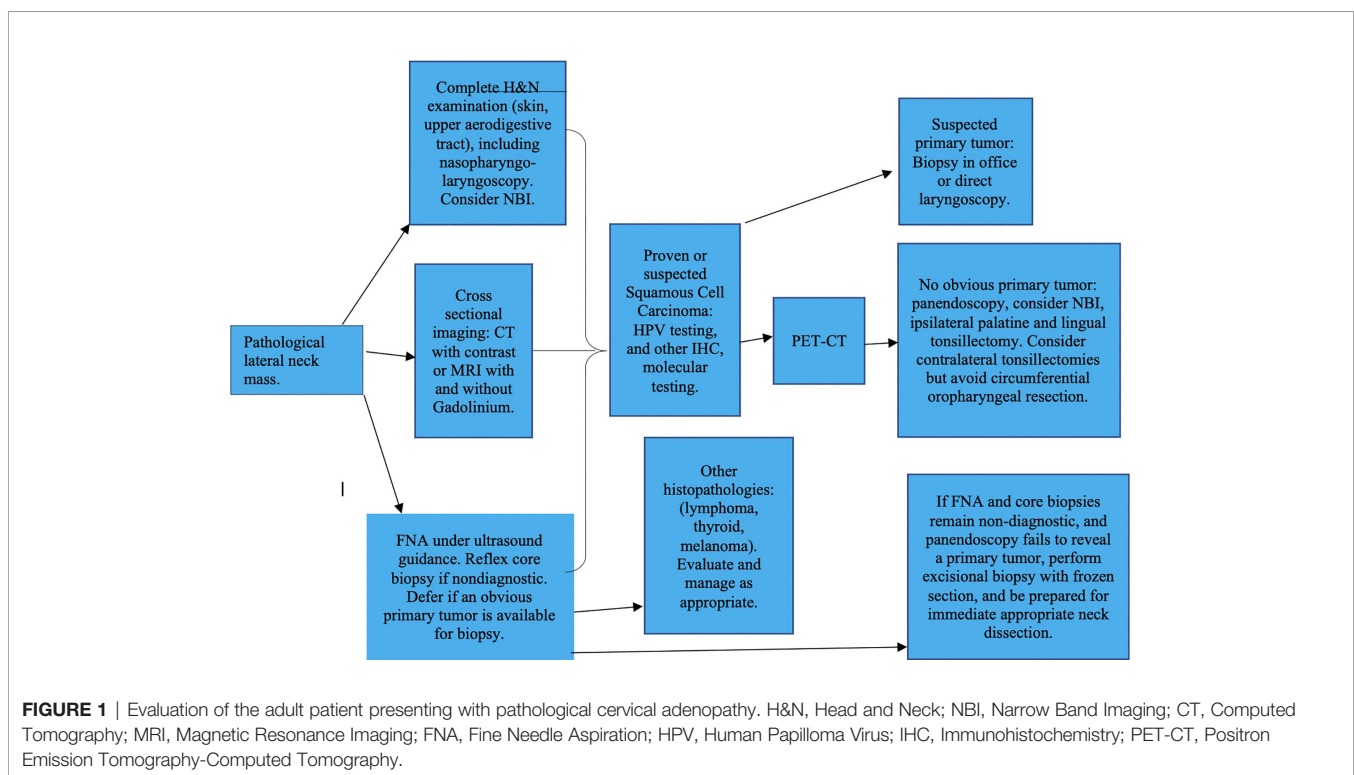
Pathological lateral neck mass.

Complete H&N examination (skin, upper aerodigestive tract), including nasopharyngo-laryngoscopy. Consider NBI.

Cross sectional imaging: CT with contrast or MRI with and without Gadolinium.

FNA under ultrasound guidance. Reflex core biopsy if nondiagnostic. Defer if an obvious primary tumor is available for biopsy.

Proven or suspected Squamous Cell Carcinoma: HPV testing, and other IHC, molecular testing.

Other histopathologies: (lymphoma, thyroid, melanoma). Evaluate and manage as appropriate.

PET-CT

Suspected primary tumor: Biopsy in office or direct laryngoscopy.

No obvious primary tumor: panendoscopy, consider NBI, ipsilateral palatine and lingual tonsillectomy. Consider contralateral tonsillectomies but avoid circumferential oropharyngeal resection.

If FNA and core biopsies remain non-diagnostic, and panendoscopy fails to reveal a primary tumor, perform excisional biopsy with frozen section, and be prepared for immediate appropriate neck dissection.

FIGURE 1 | Evaluation of the adult patient presenting with pathological cervical adenopathy. H&N, Head and Neck; NBI, Narrow Band Imaging; CT, Computed Tomography; MRI, Magnetic Resonance Imaging; FNA, Fine Needle Aspiration; HPV, Human Papilloma Virus; IHC, Immunohistochemistry; PET-CT, Positron Emission Tomography-Computed Tomography.